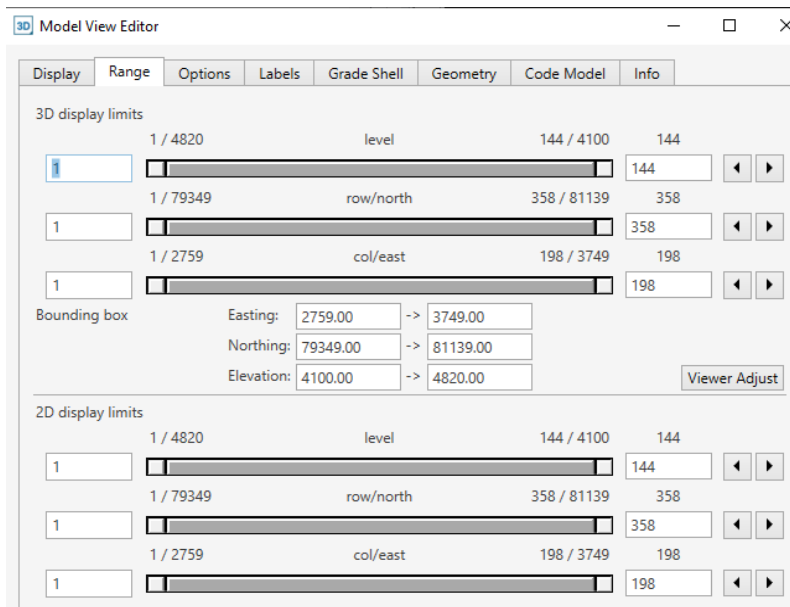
3D Model View Editor

Display Range Options Labels Grade Shell Geometry Code Model Info

3D display limits

1 / 4820 level 144 / 4100 144

1 144

1 / 79349 row/north 358 / 81139 358

1 358

1 / 2759 col/east 198 / 3749 198

1 198

Bounding box

Easting: 2759.00 -> 3749.00

Northing: 79349.00 -> 81139.00

Elevation: 4100.00 -> 4820.00

Viewer Adjust

2D display limits

1 / 4820 level 144 / 4100 144

1 144

1 / 79349 row/north 358 / 81139 358

1 358

1 / 2759 col/east 198 / 3749 198

1 198